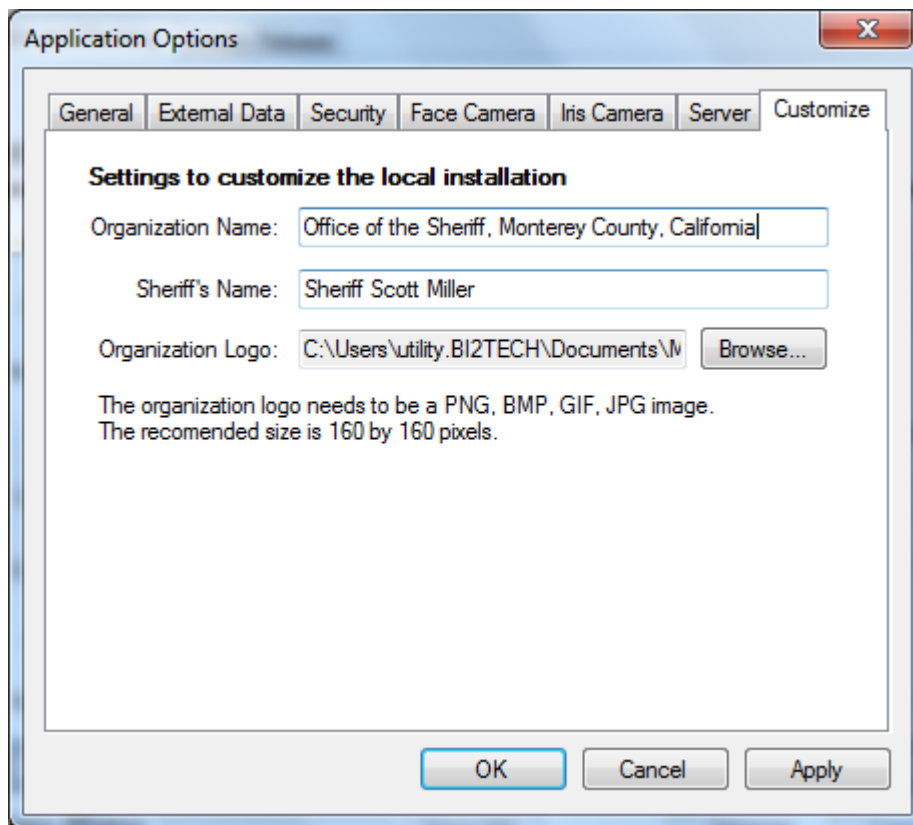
Application Options

General | External Data | Security | Face Camera | Iris Camera | Server | Customize

Settings to customize the local installation

Organization Name: Office of the Sheriff, Monterey County, California

Sheriff's Name: Sheriff Scott Miller

Organization Logo: C:\Users\utility.BI2TECH\Documents\M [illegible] Browse...

The organization logo needs to be a PNG, BMP, GIF, JPG image.
The recomended size is 160 by 160 pixels.

OK Cancel Apply